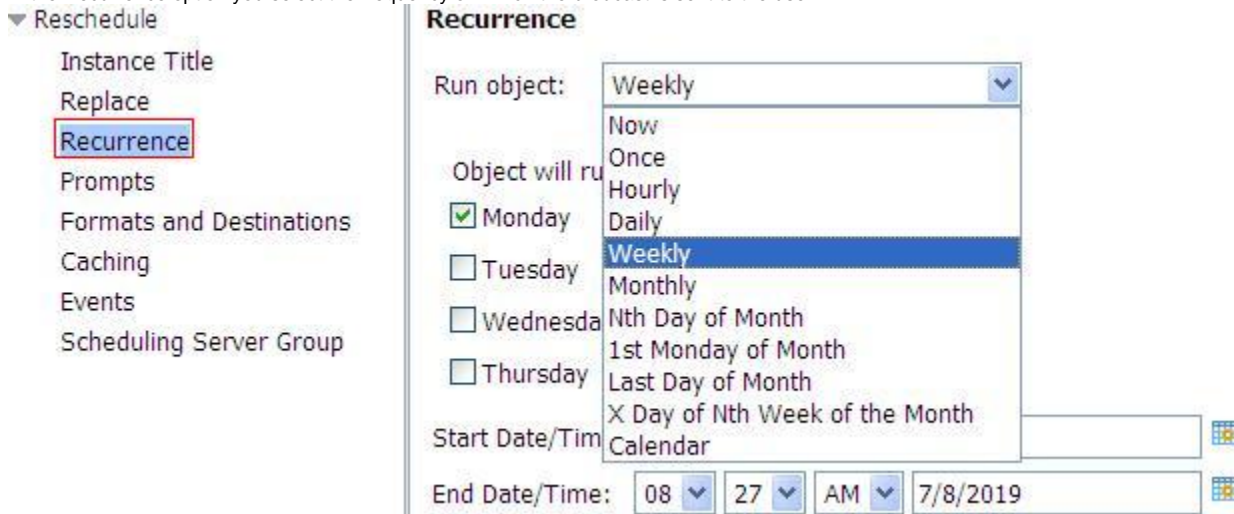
Reschedule

Instance Title

Replace

Recurrence

Prompts

Formats and Destinations

Caching

Events

Scheduling Server Group

Recurrence

Run object: Weekly

Now

Once

Hourly

Daily

Weekly

Monthly

Nth Day of Month

1st Monday of Month

Last Day of Month

X Day of Nth Week of the Month

Calendar

Object will ru

Monday

Tuesday

Wednesda

Thursday

Start Date/Tim

End Date/Time: 08 27 AM 7/8/2019